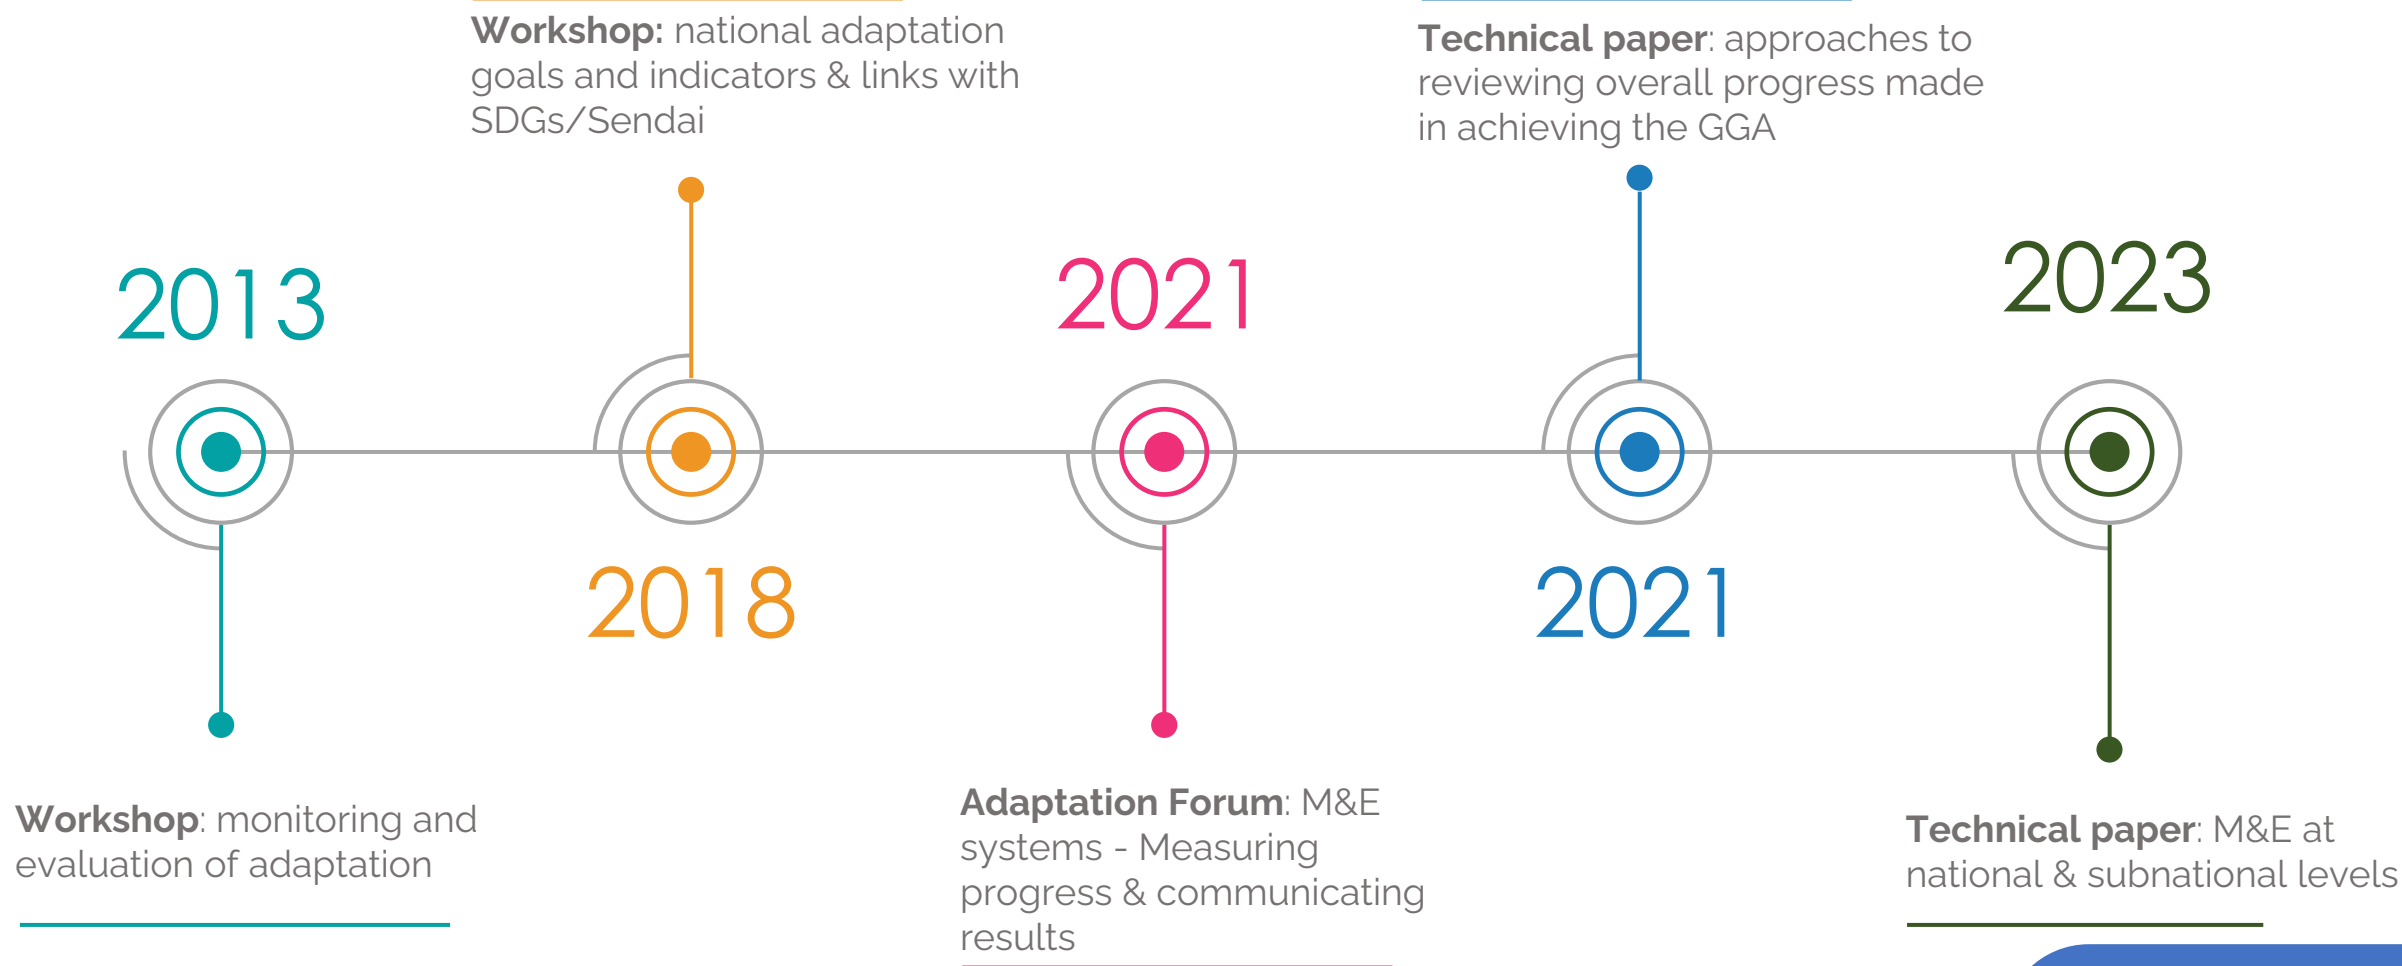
**Workshop:** national adaptation goals and indicators & links with SDGs/Sendai

**Technical paper**: approaches to reviewing overall progress made in achieving the GGA

2013

2021

2023

2018

2021

**Workshop**: monitoring and evaluation of adaptation

**Adaptation Forum**: M&E systems - Measuring progress & communicating results

**Technical paper**: M&E at national & subnational levels